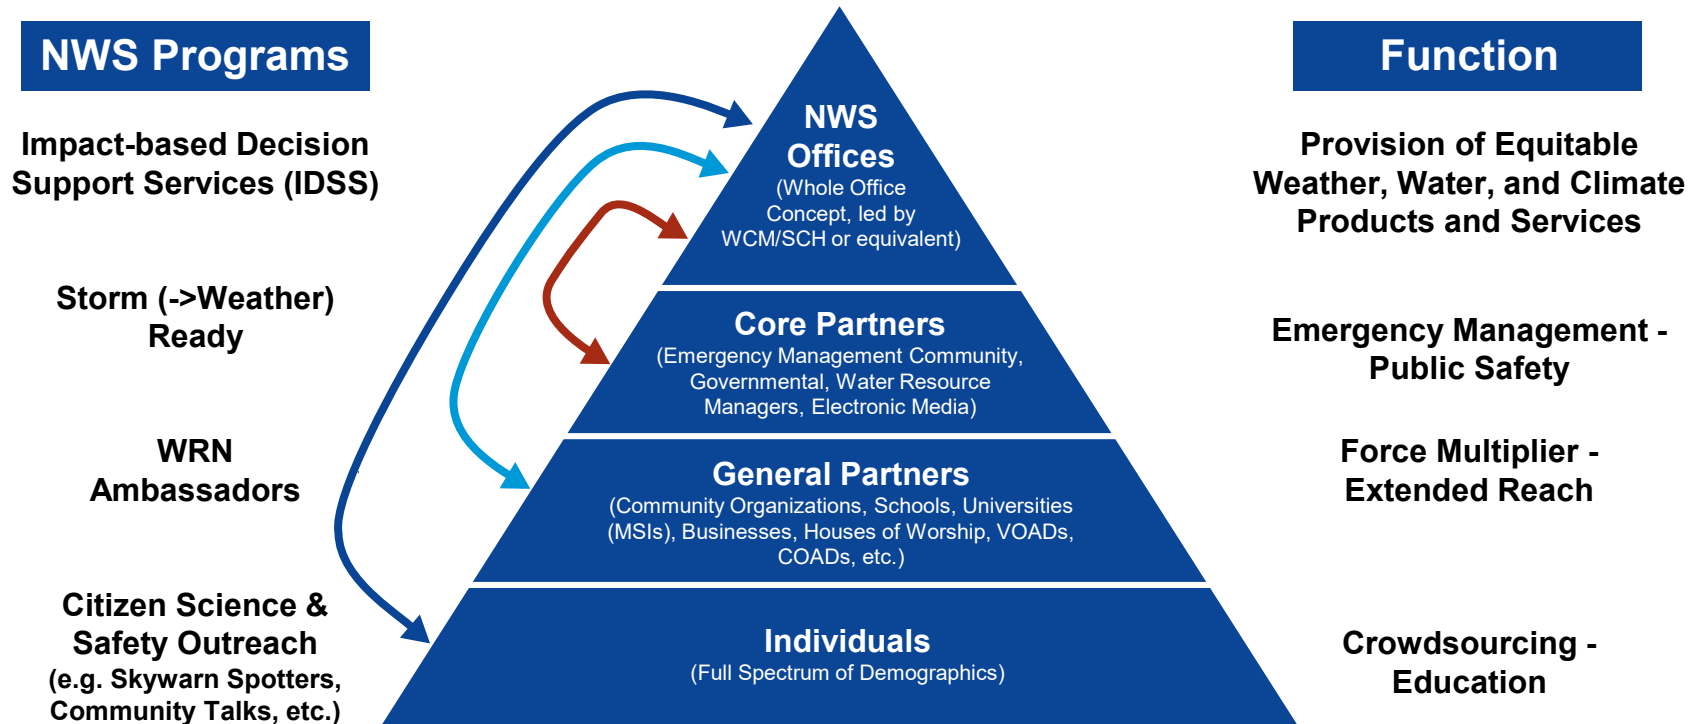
NWS Programs

Impact-based Decision Support Services (IDSS)

Storm (->Weather) Ready

WRN Ambassadors

Citizen Science & Safety Outreach (e.g. Skywarn Spotters, Community Talks, etc.)

NWS Offices
(Whole Office Concept, led by WCM/SCH or equivalent)

Core Partners
(Emergency Management Community, Governmental, Water Resource Managers, Electronic Media)

General Partners
(Community Organizations, Schools, Universities (MSIs), Businesses, Houses of Worship, VOADs, COADs, etc.)

Individuals
(Full Spectrum of Demographics)

Function

Provision of Equitable Weather, Water, and Climate Products and Services

Emergency Management - Public Safety

Force Multiplier - Extended Reach

Crowdsourcing - Education